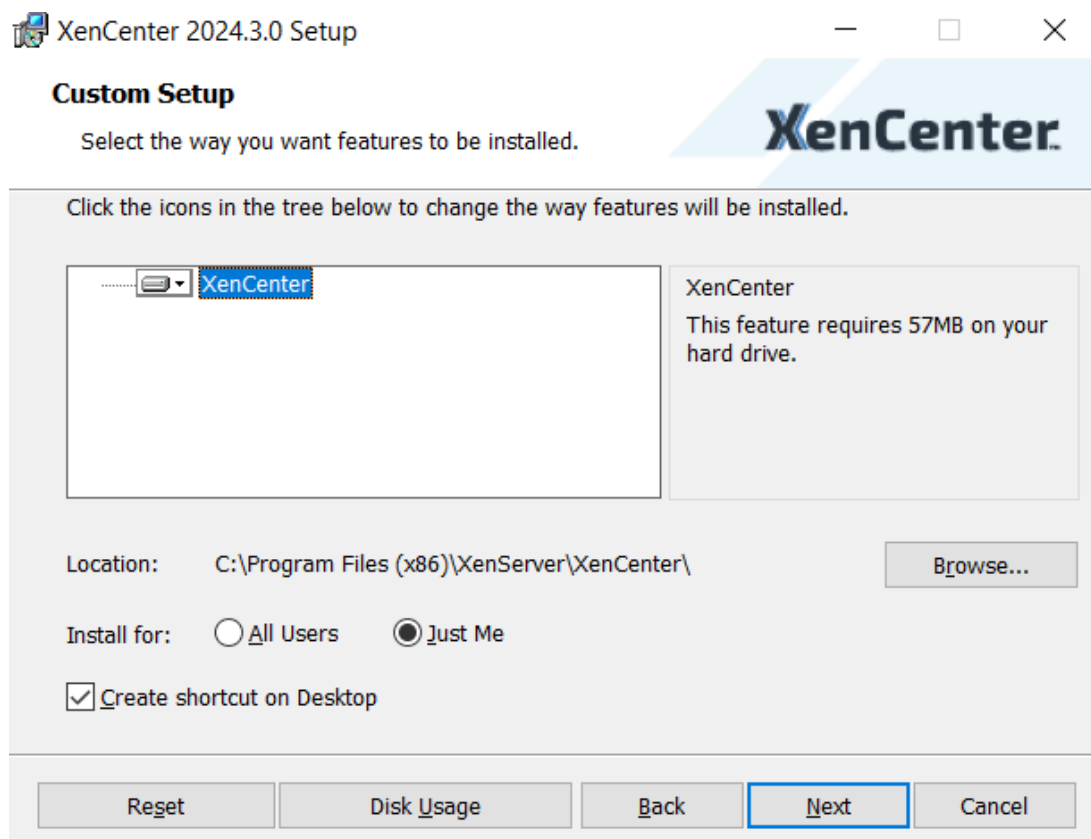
XenCenter 2024.3.0 Setup

Custom Setup

Select the way you want features to be installed.

XenCenter

Click the icons in the tree below to change the way features will be installed.

XenCenter

XenCenter

This feature requires 57MB on your hard drive.

Location: C:\Program Files (x86)\XenServer\XenCenter\

Browse...

Install for: All Users Just Me

Create shortcut on Desktop

Reset Disk Usage Back Next Cancel